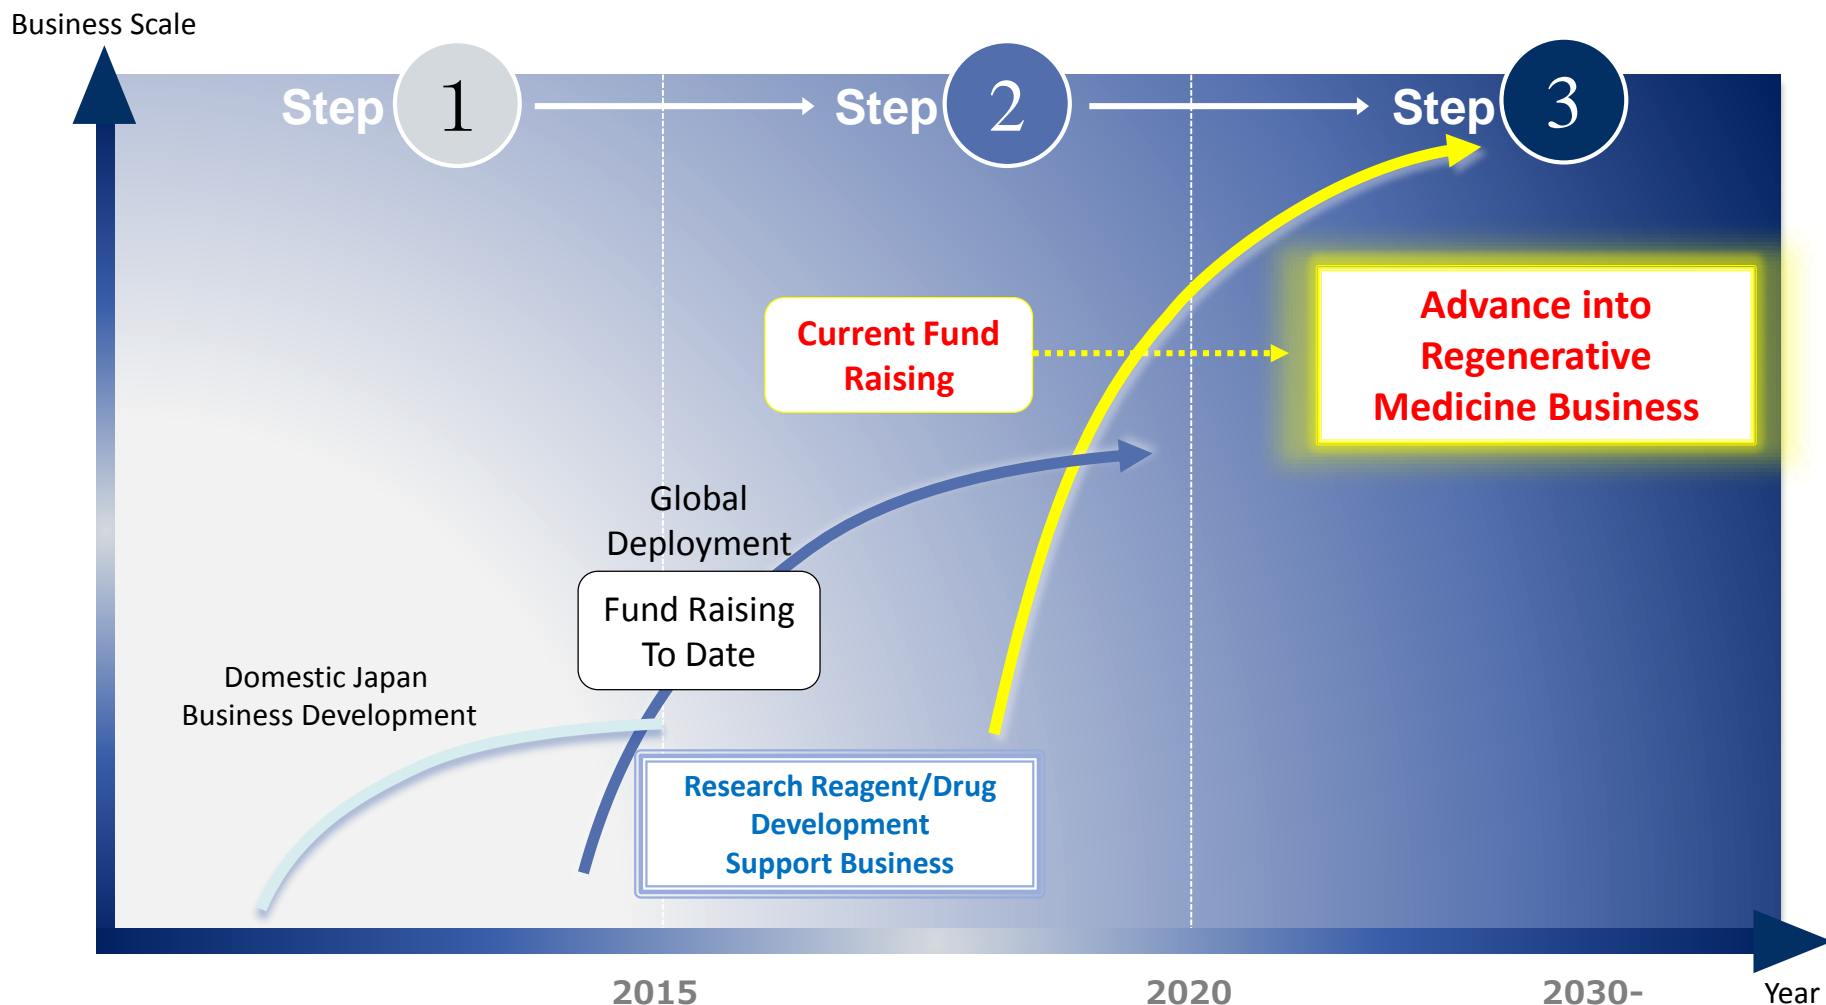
Business Scale

Step 1

Step 2

Step 3

Current Fund Raising

Advance into Regenerative Medicine Business

Global Deployment

Fund Raising To Date

Domestic Japan Business Development

Research Reagent/Drug Development Support Business

2015

2020

2030-

Year